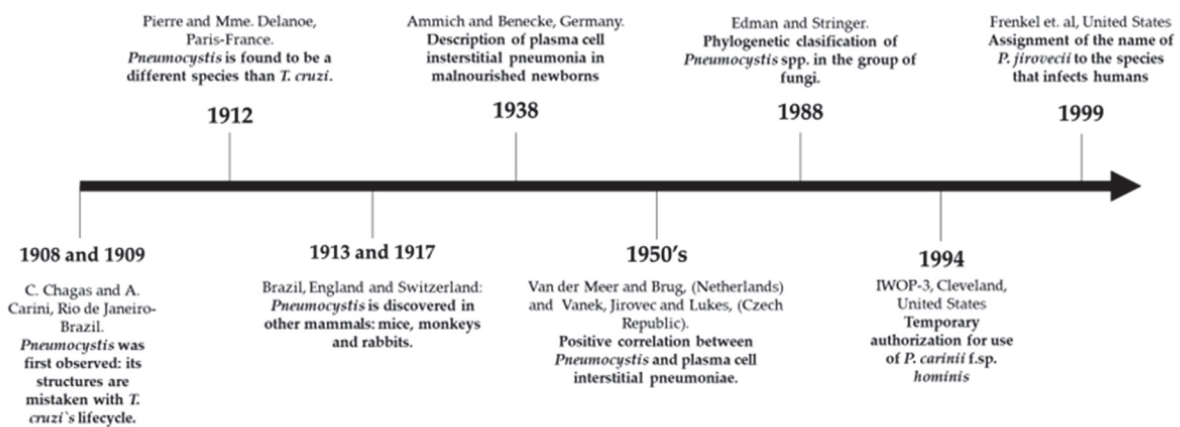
Pierre and Mme. Delanoe, Paris-France. Pneumocystis is found to be a different species than T. cruzi.

1912

Ammich and Benecke, Germany. Description of plasma cell insterstitial pneumonia in malnourished newborns

1938

Edman and Stringer. Phylogenetic clasification of Pneumocystis spp. in the group of fungi.

1988

Frenkel et. al, United States Assignment of the name of P. jirovecii to the species that infects humans

1999

1908 and 1909

C. Chagas and A. Carini, Rio de Janeiro-Brazil. Pneumocystis was first observed: its structures are mistaken with T. cruzi`s lifecycle.

1913 and 1917

Brazil, England and Switzerland: Pneumocystis is discovered in other mammals: mice, monkeys and rabbits.

1950's

Van der Meer and Brug, (Netherlands) and Vanek, Jirovec and Lukes, (Czech Republic). Positive correlation between Pneumocystis and plasma cell interstitial pneumoniae.

1994

IWOP-3, Cleveland, United States Temporary authorization for use of P. carinii f.sp. hominis